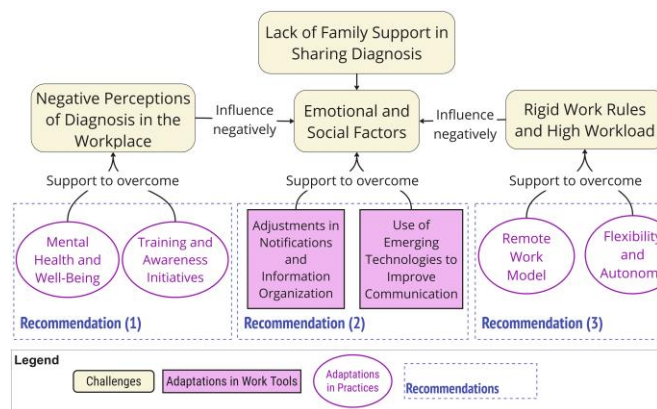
Lack of Family Support in Sharing Diagnosis

Negative Perceptions of Diagnosis in the Workplace

Influence negatively

Emotional and Social Factors

Influence negatively

Rigid Work Rules and High Workload

Support to overcome

Support to overcome

Support to overcome

Mental Health and Well-Being

Training and Awareness Initiatives

Recommendation (1)

Adjustments in Notifications and Information Organization

Use of Emerging Technologies to Improve Communication

Recommendation (2)

Remote Work Model

Flexibility and Autonom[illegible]

Recommendation (3)

Legend

Challenges

Adaptations in Work Tools

Adaptations in Practices

Recommendations